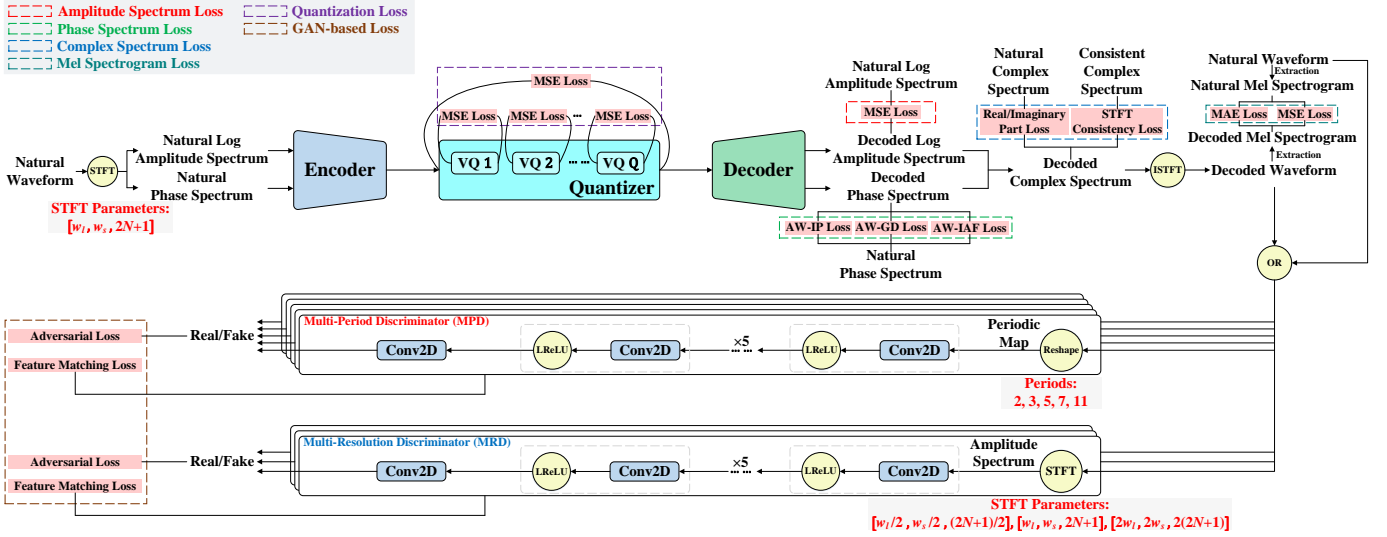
Amplitude Spectrum Loss
Phase Spectrum Loss
Complex Spectrum Loss
Mel Spectrogram Loss
Quantization Loss
GAN-based Loss

Natural Waveform
STFT
STFT Parameters:
$[w_l, w_s, 2N+1]$
Natural Log Amplitude Spectrum
Natural Phase Spectrum
Encoder
MSE Loss
MSE Loss
MSE Loss
MSE Loss
VQ 1
VQ 2
VQ Q
Quantizer
Decoder
Natural Log Amplitude Spectrum
MSE Loss
Decoded Log Amplitude Spectrum
Decoded Phase Spectrum
AW-IP Loss
AW-GD Loss
AW-IAF Loss
Natural Phase Spectrum
Natural Complex Spectrum
Consistent Complex Spectrum
Real/Imaginary Part Loss
STFT Consistency Loss
Decoded Complex Spectrum
ISTFT
Natural Waveform
Extraction
Natural Mel Spectrogram
MAE Loss
MSE Loss
Decoded Mel Spectrogram
Extraction
Decoded Waveform
OR

Adversarial Loss
Feature Matching Loss
Real/Fake
Multi-Period Discriminator (MPD)
Conv2D
LReLU
Conv2D
×5
LReLU
Conv2D
Periodic Map
Reshape
Periods:
2, 3, 5, 7, 11

Adversarial Loss
Feature Matching Loss
Real/Fake
Multi-Resolution Discriminator (MRD)
Conv2D
LReLU
Conv2D
×5
LReLU
Conv2D
Amplitude Spectrum
STFT
STFT Parameters:
$[w_l/2, w_s/2, (2N+1)/2]$, $[w_l, w_s, 2N+1]$, $[2w_l, 2w_s, 2(2N+1)]$